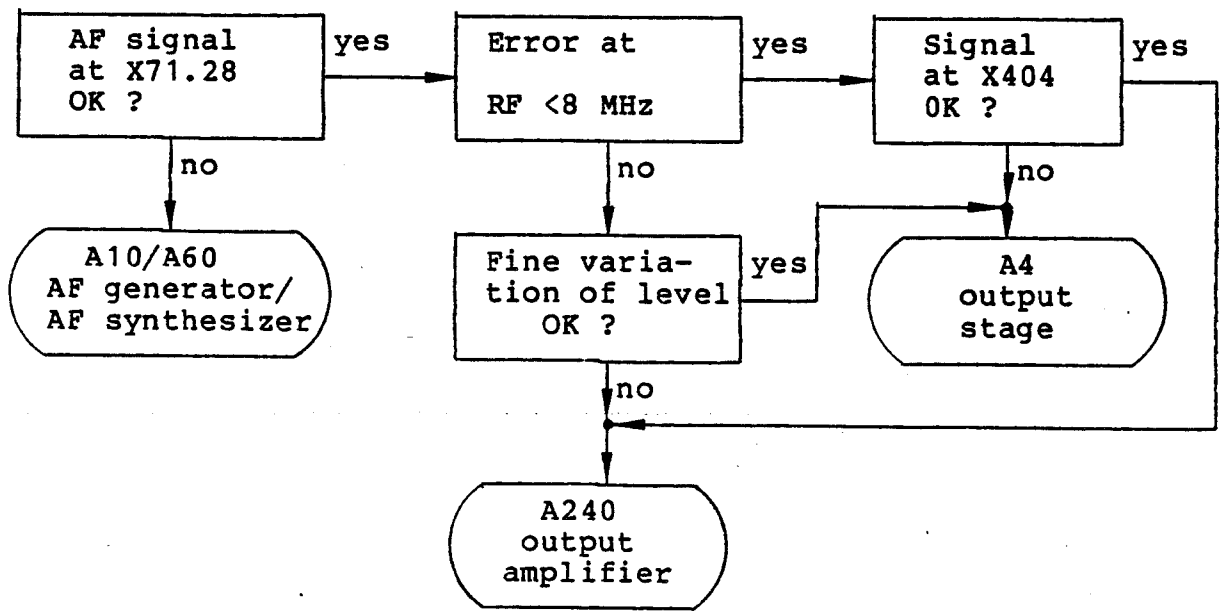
AF signal at X71.28 OK ?

yes

Error at

RF <8 MHz

yes

Signal at X404 OK ?

yes

no

A10/A60 AF generator/ AF synthesizer

no

Fine variation of level OK ?

yes

no

A4 output stage

no

A240 output amplifier